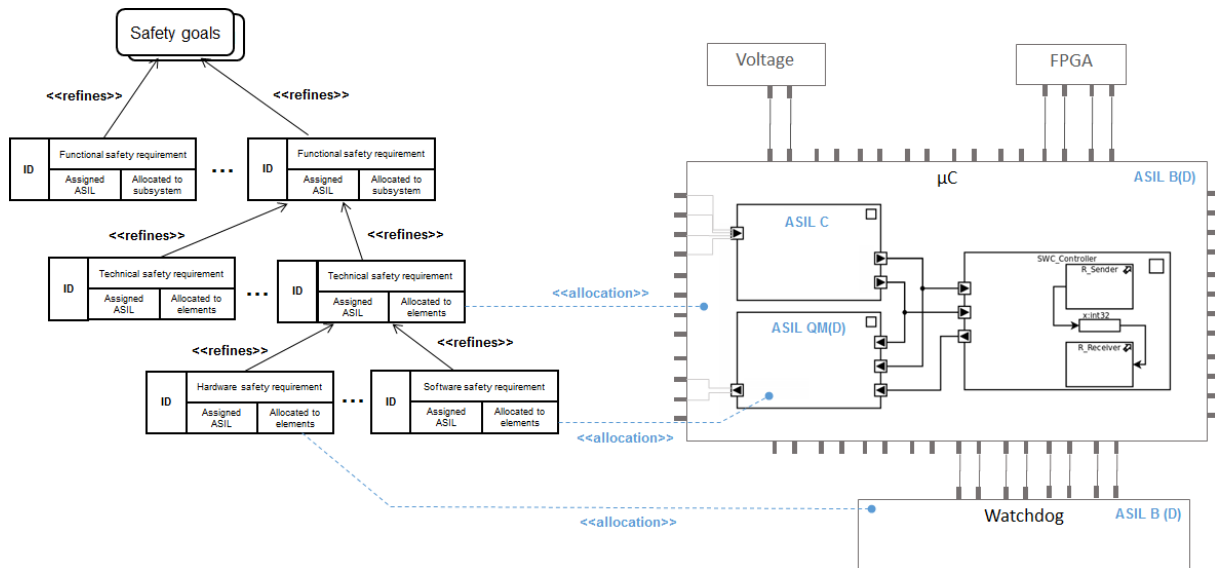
Safety goals

<<refines>>

<<refines>>

| ID | Functional safety requirement | |
|---|---|---|
| | Assigned ASIL | Allocated to subsystem |

...

| ID | Functional safety requirement | |
|---|---|---|
| | Assigned ASIL | Allocated to subsystem |

<<refines>>

<<refines>>

| ID | Technical safety requirement | |
|---|---|---|
| | Assigned ASIL | Allocated to elements |

...

| ID | Technical safety requirement | |
|---|---|---|
| | Assigned ASIL | Allocated to elements |

<<refines>>

<<refines>>

| ID | Hardware safety requirement | |
|---|---|---|
| | Assigned ASIL | Allocated to elements |

...

| ID | Software safety requirement | |
|---|---|---|
| | Assigned ASIL | Allocated to elements |

<<allocation>>

<<allocation>>

<<allocation>>

Voltage

FPGA

µC

ASIL B(D)

ASIL C

ASIL QM(D)

SWC_Controller

R_Sender

x:int32

R_Receiver

Watchdog

ASIL B (D)